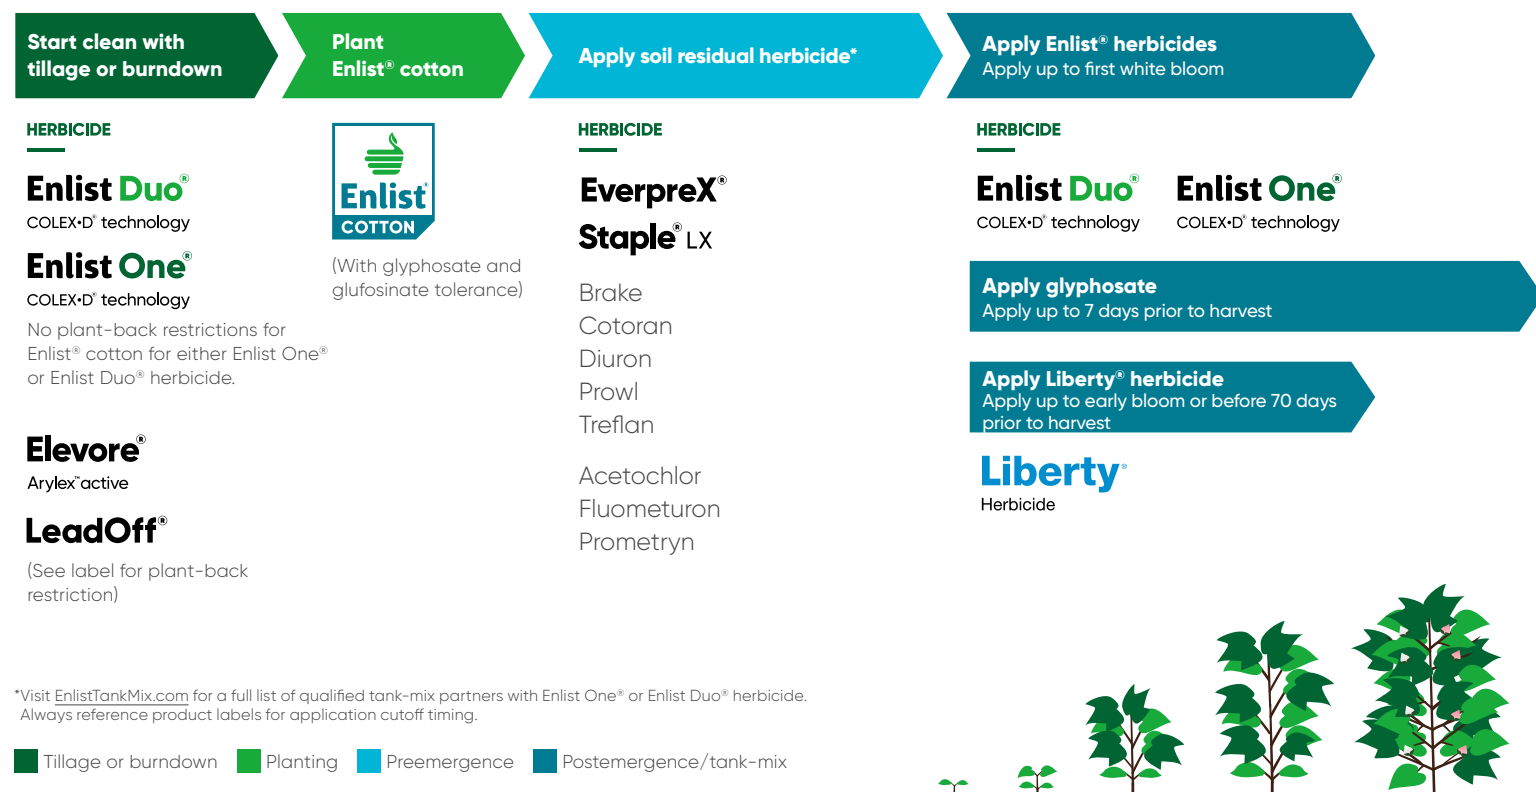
Start clean with tillage or burndown

Plant Enlist® cotton

Apply soil residual herbicide*

Apply Enlist® herbicides
Apply up to first white bloom

HERBICIDE

Enlist Duo®
COLEX•D® technology

Enlist One®
COLEX•D® technology

No plant-back restrictions for Enlist® cotton for either Enlist One® or Enlist Duo® herbicide.

Elevore®
Arylex™ active

LeadOff®

(See label for plant-back restriction)

Enlist® COTTON

(With glyphosate and glufosinate tolerance)

HERBICIDE

EverpreX®
Staple® LX

Brake
Cotoran
Diuron
Prowl
Treflan

Acetochlor
Fluometuron
Prometryn

HERBICIDE

Enlist Duo®
COLEX•D® technology

Enlist One®
COLEX•D® technology

Apply glyphosate
Apply up to 7 days prior to harvest

Apply Liberty® herbicide
Apply up to early bloom or before 70 days prior to harvest

Liberty®
Herbicide

*Visit EnlistTankMix.com for a full list of qualified tank-mix partners with Enlist One® or Enlist Duo® herbicide. Always reference product labels for application cutoff timing.

Tillage or burndown   Planting   Preemergence   Postemergence/tank-mix